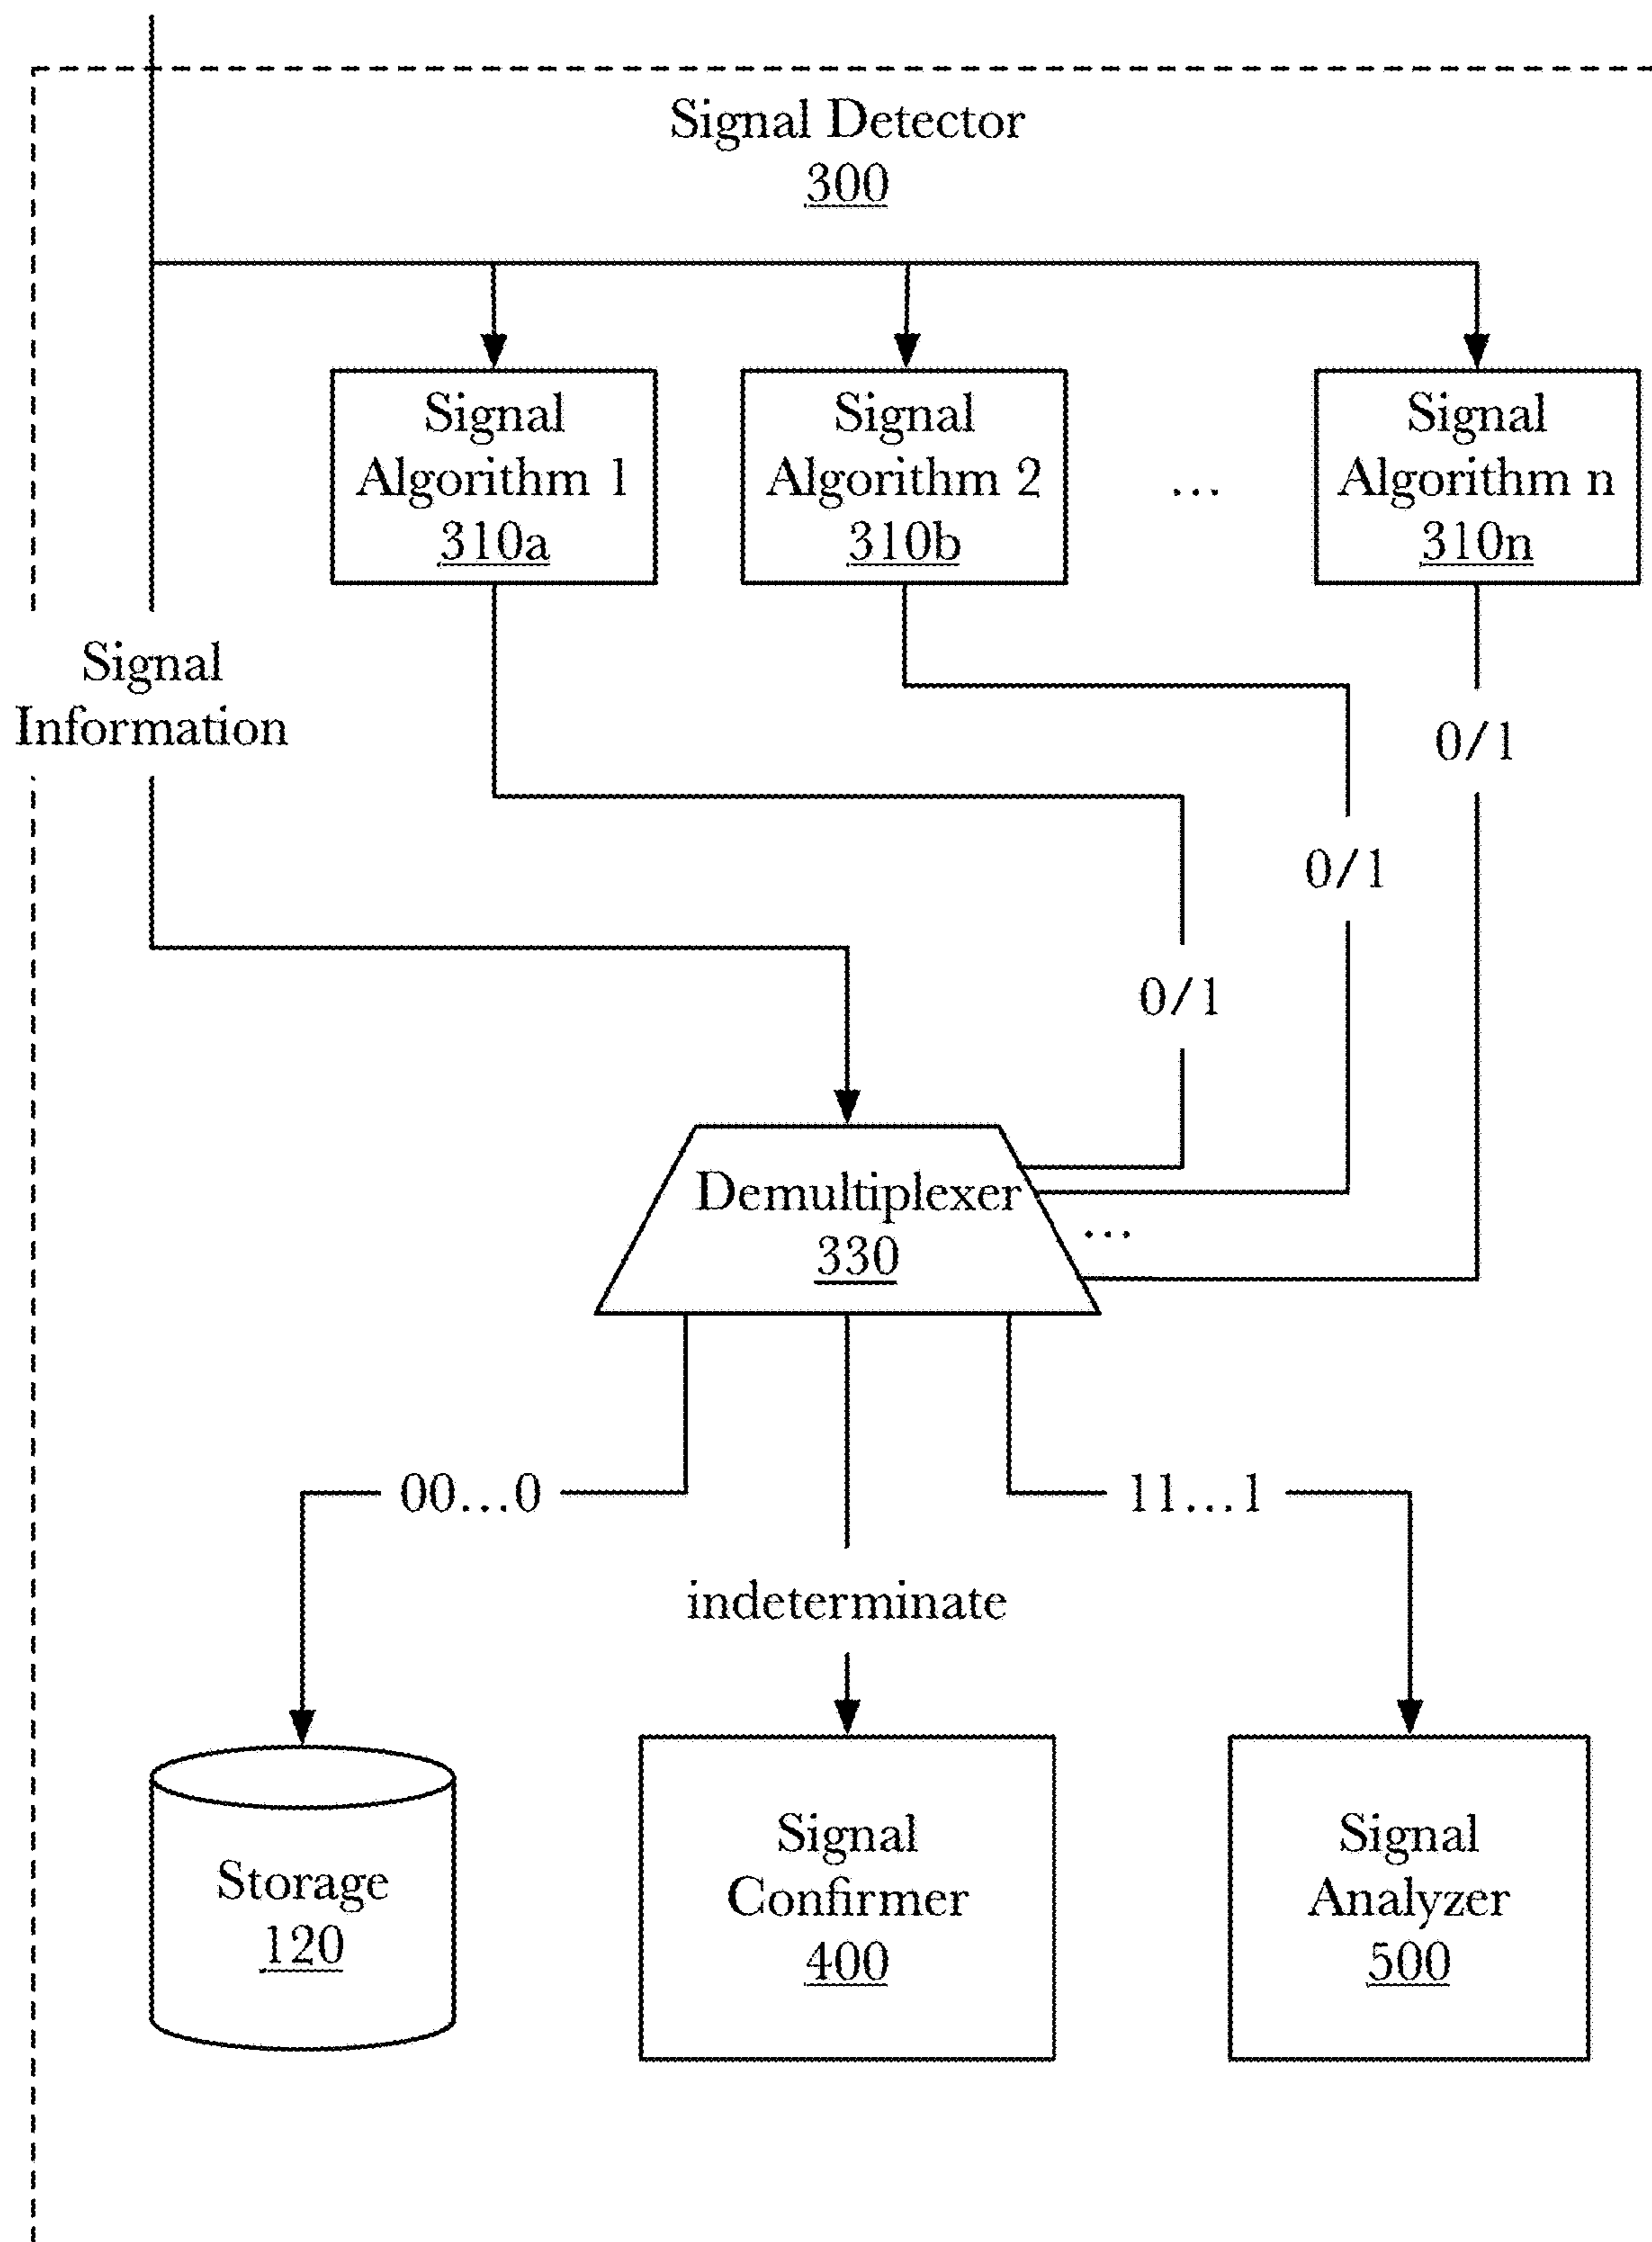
Signal Detector
300

Signal
Algorithm 1
310a

Signal
Algorithm 2
310b

...

Signal
Algorithm n
310n

Signal
Information

0/1

0/1

0/1

Demultiplexer
330

...

00...0

indeterminate

11...1

Storage
120

Signal
Confirmer
400

Signal
Analyzer
500